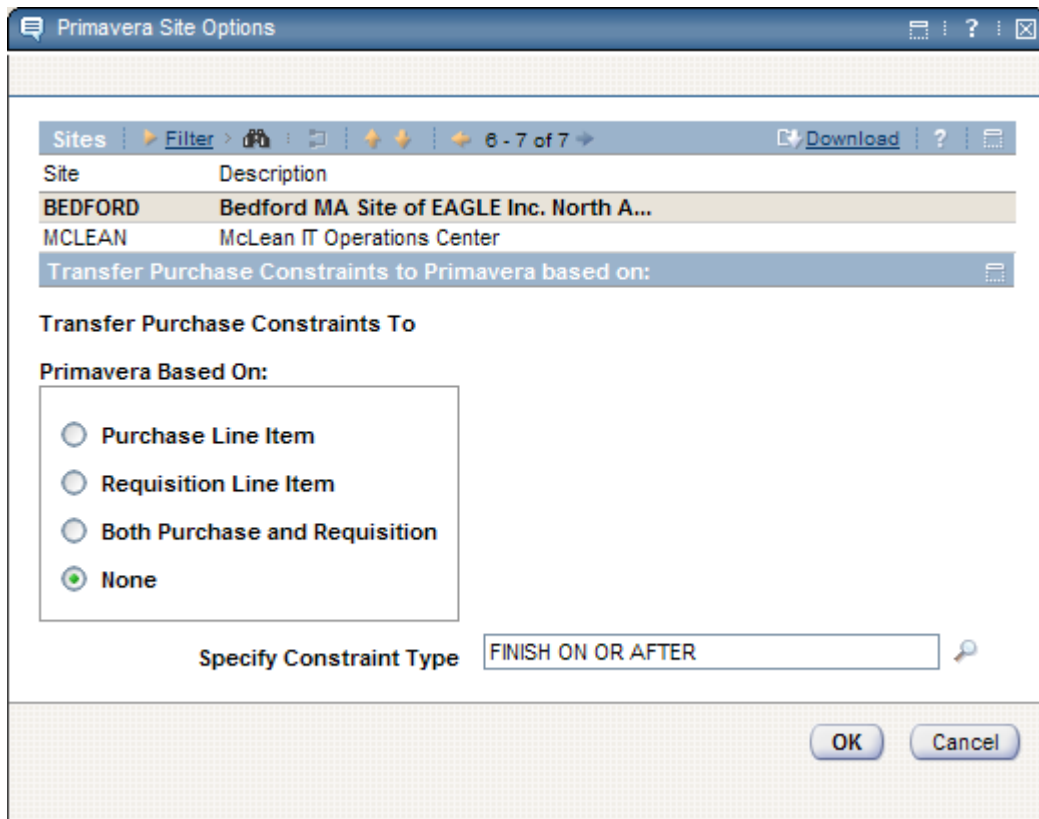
Primavera Site Options

Sites | Filter > | 6 - 7 of 7 | Download | ?

| Site | Description |
|---|---|
| BEDFORD | Bedford MA Site of EAGLE Inc. North A... |
| MCLEAN | McLean IT Operations Center |

Transfer Purchase Constraints to Primavera based on:

Transfer Purchase Constraints To Primavera Based On:

Purchase Line Item

Requisition Line Item

Both Purchase and Requisition

None

Specify Constraint Type FINISH ON OR AFTER

OK Cancel